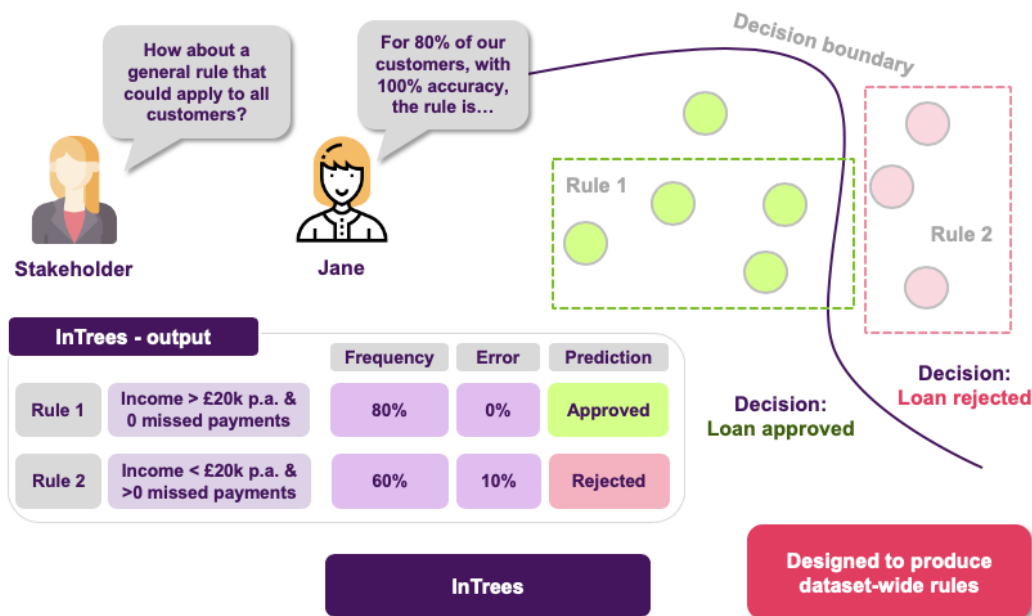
How about a general rule that could apply to all customers?

For 80% of our customers, with 100% accuracy, the rule is…

Stakeholder

Jane

Decision boundary

Rule 1

Rule 2

InTrees - output

| | | Frequency | Error | Prediction |
|---|---|---|---|---|
| Rule 1 | Income > £20k p.a. & 0 missed payments | 80% | 0% | Approved |
| Rule 2 | Income < £20k p.a. & >0 missed payments | 60% | 10% | Rejected |

Decision: Loan approved

Decision: Loan rejected

InTrees

Designed to produce dataset-wide rules